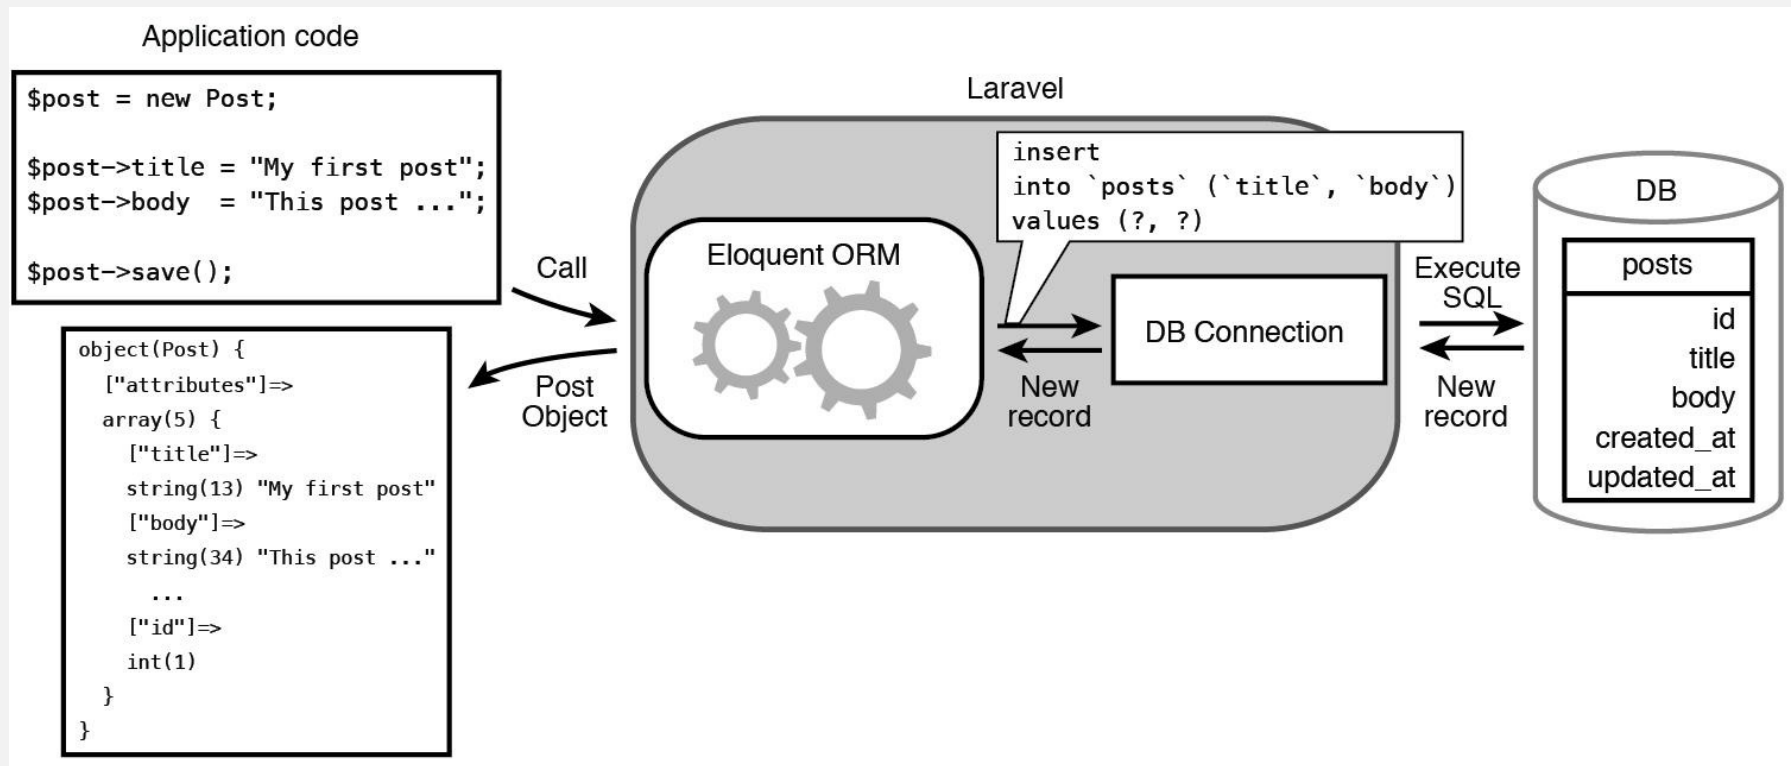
Application code

$post = new Post;

$post->title = "My first post";
$post->body = "This post ...";

$post->save();

object(Post) {
["attributes"]=>
array(5) {
["title"]=>
string(13) "My first post"
["body"]=>
string(34) "This post ..."
...
["id"]=>
int(1)
}
}

Call

Post Object

Laravel

insert
into `posts` (`title`, `body`)
values (?, ?)

Eloquent ORM

DB Connection

New record

Execute SQL

New record

DB

posts

id
title
body
created_at
updated_at